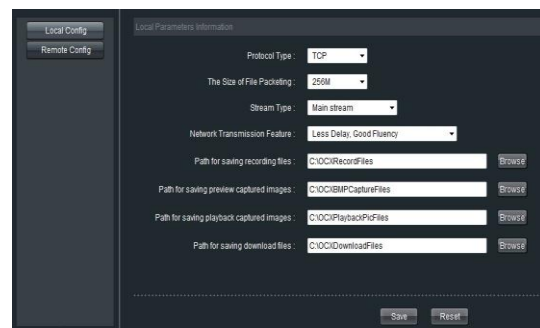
Local Config
Remote Config

Local Parameters Information

Protocol Type : TCP

The Size of File Packeting : 256M

Stream Type : Main stream

Network Transmission Feature : Less Delay, Good Fluency

Path for saving recording files : C:\OCX\RecordFiles Browse

Path for saving preview captured images : C:\OCX\BMPCaptureFiles Browse

Path for saving playback captured images : C:\OCX\PlaybackPicFiles Browse

Path for saving download files : C:\OCX\DownloadFiles Browse

Save Reset